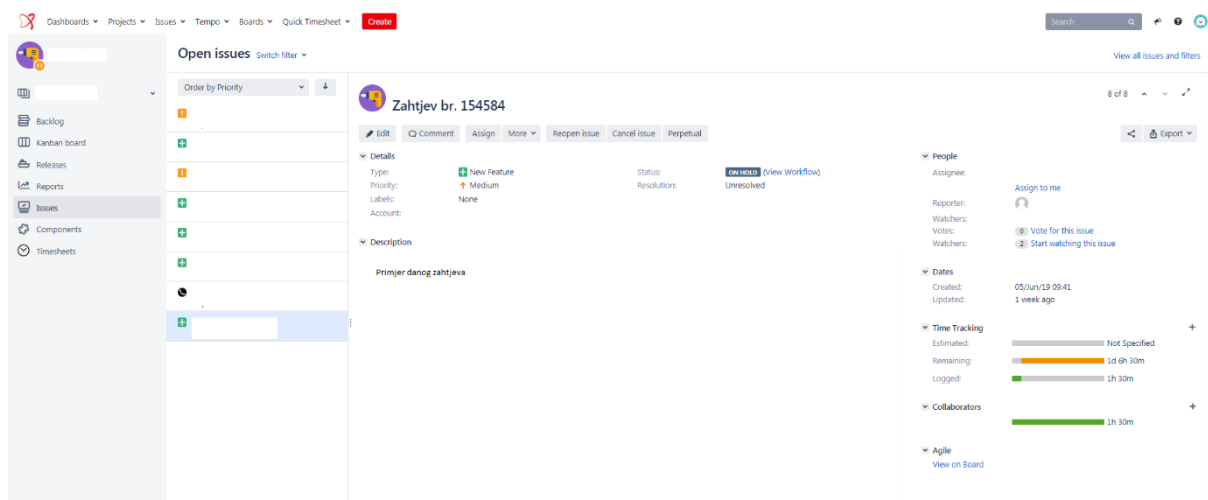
Dashboards Projects Issues Tempo Boards Quick Timesheet Create

Search

Backlog
Kanban board
Releases
Reports
Issues
Components
Timesheets

Open issues Switch filter

View all issues and filters

Order by Priority

Zahtjev br. 154584

8 of 8

Edit Comment Assign More Reopen issue Cancel issue Perpetual

Export

Details

| Type: | New Feature | Status: | ON HOLD (View Workflow) |
|---|---|---|---|
| Priority: | Medium | Resolution: | Unresolved |
| Labels: | None | | |
| Account: | | | |

Description

Primjer danog zahtjeva

People

Assignee:
Assign to me
Reporter:
Watchers:
Votes: 0 Vote for this issue
Watchers: 2 Start watching this issue

Dates

Created: 05/Jun/19 09:41
Updated: 1 week ago

Time Tracking

Estimated: Not Specified
Remaining: 1d 6h 30m
Logged: 1h 30m

Collaborators

1h 30m

Agile

View on Board